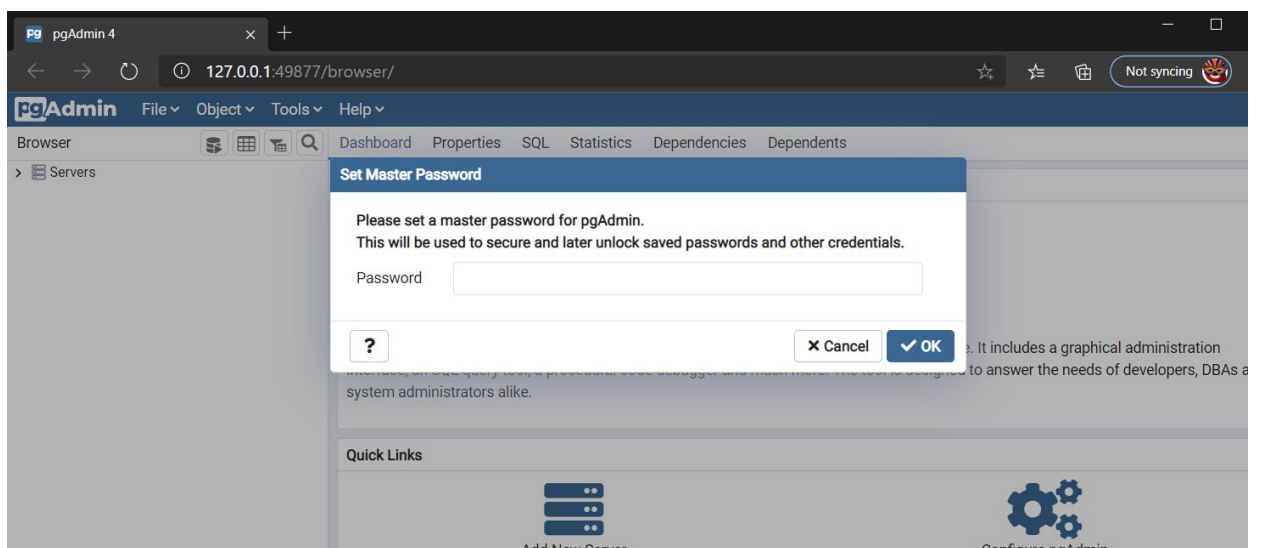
pgAdmin 4
127.0.0.1:49877/browser/
Not syncing
pgAdmin File Object Tools Help
Browser
Servers
Dashboard Properties SQL Statistics Dependencies Dependents
Set Master Password
Please set a master password for pgAdmin.
This will be used to secure and later unlock saved passwords and other credentials.
Password
?
Cancel
OK
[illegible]. It includes a graphical administration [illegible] to answer the needs of developers, DBAs a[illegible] system administrators alike.
Quick Links
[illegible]
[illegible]